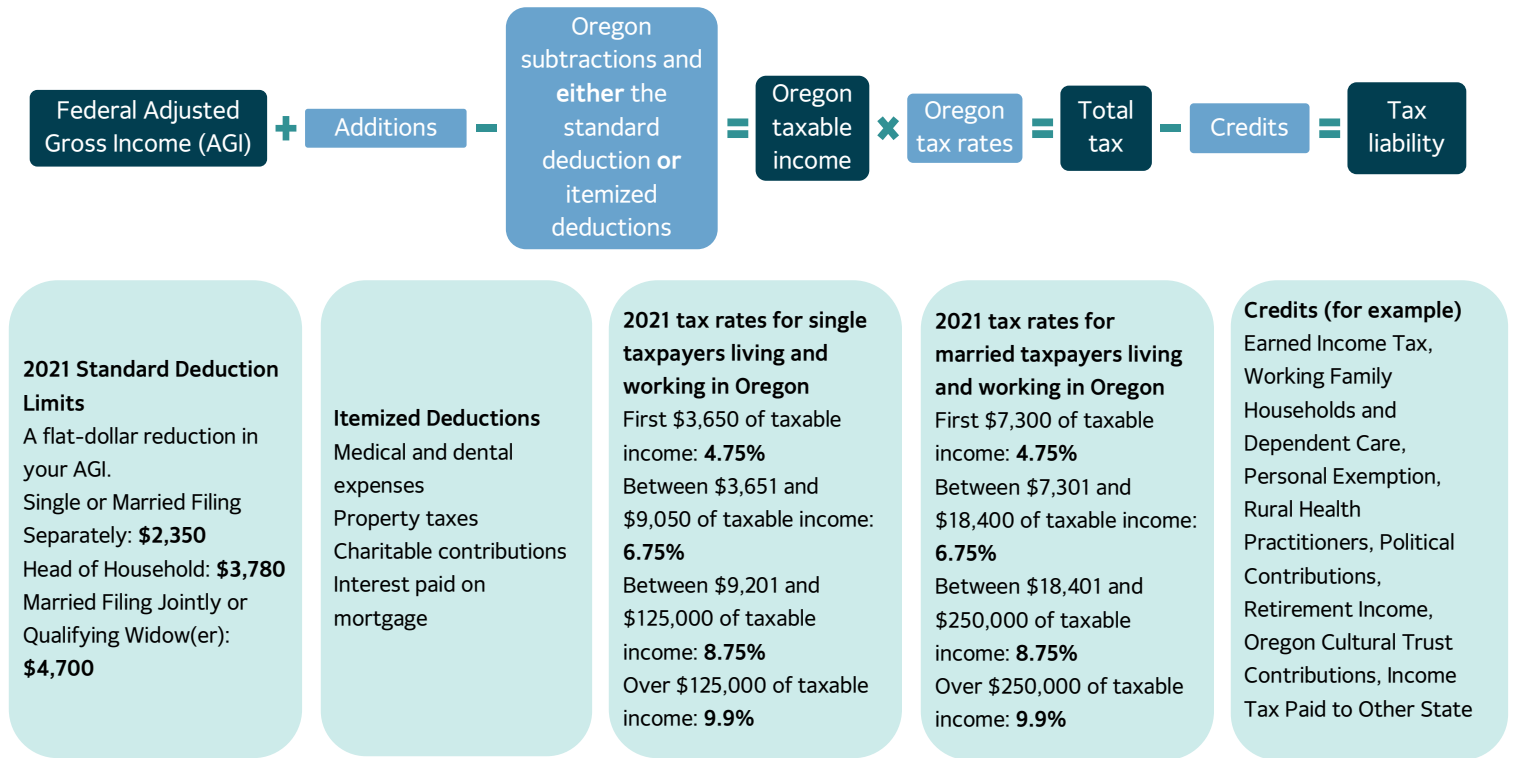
Federal Adjusted Gross Income (AGI) + Additions − Oregon subtractions and **either** the standard deduction **or** itemized deductions = Oregon taxable income × Oregon tax rates = Total tax − Credits = Tax liability

**2021 Standard Deduction Limits**
A flat-dollar reduction in your AGI.
Single or Married Filing Separately: **$2,350**
Head of Household: **$3,780**
Married Filing Jointly or Qualifying Widow(er): **$4,700**

**Itemized Deductions**
Medical and dental expenses
Property taxes
Charitable contributions
Interest paid on mortgage

**2021 tax rates for single taxpayers living and working in Oregon**
First $3,650 of taxable income: **4.75%**
Between $3,651 and $9,050 of taxable income: **6.75%**
Between $9,201 and $125,000 of taxable income: **8.75%**
Over $125,000 of taxable income: **9.9%**

**2021 tax rates for married taxpayers living and working in Oregon**
First $7,300 of taxable income: **4.75%**
Between $7,301 and $18,400 of taxable income: **6.75%**
Between $18,401 and $250,000 of taxable income: **8.75%**
Over $250,000 of taxable income: **9.9%**

**Credits (for example)**
Earned Income Tax, Working Family Households and Dependent Care, Personal Exemption, Rural Health Practitioners, Political Contributions, Retirement Income, Oregon Cultural Trust Contributions, Income Tax Paid to Other State